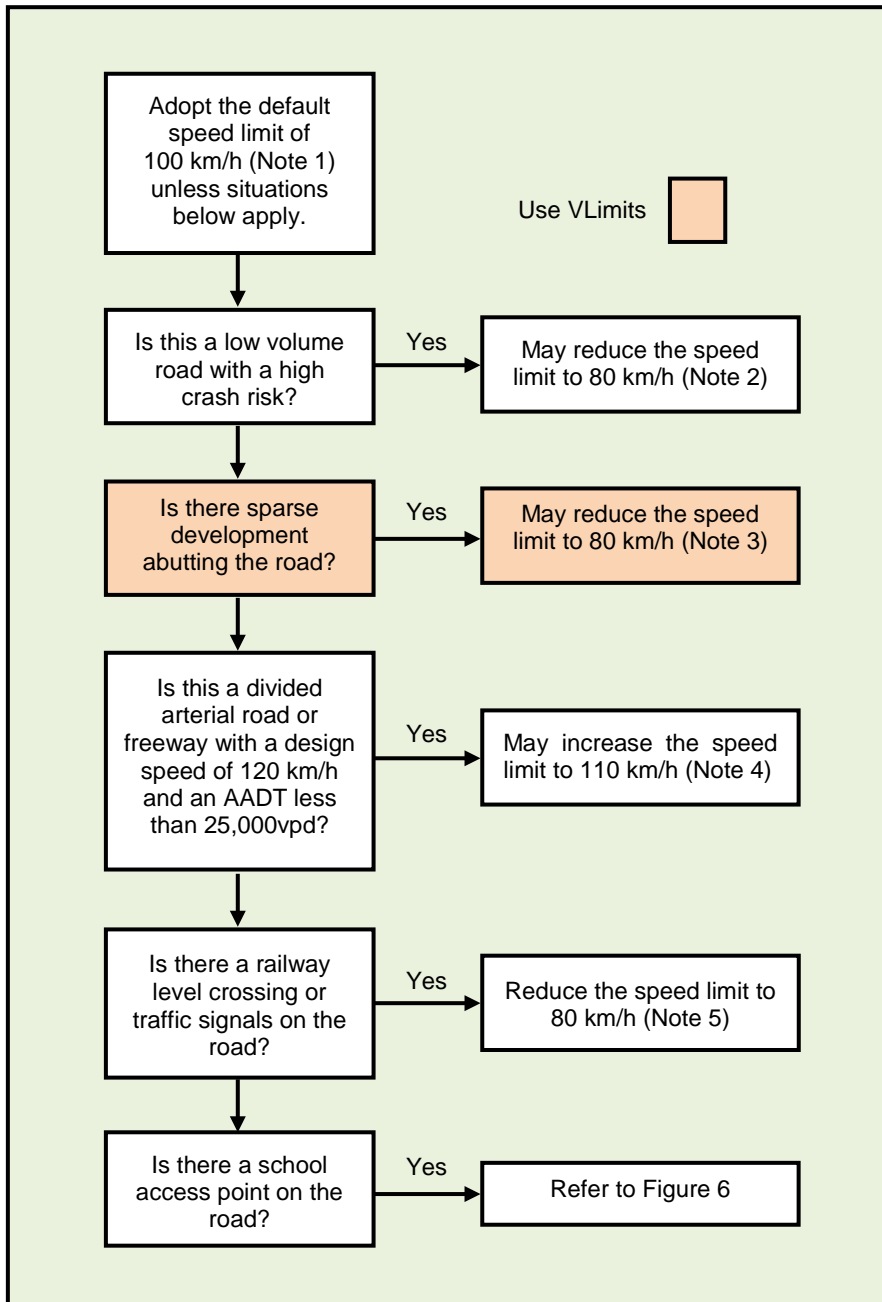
Adopt the default speed limit of 100 km/h (Note 1) unless situations below apply.

Use VLimits

Is this a low volume road with a high crash risk?

Yes

May reduce the speed limit to 80 km/h (Note 2)

Is there sparse development abutting the road?

Yes

May reduce the speed limit to 80 km/h (Note 3)

Is this a divided arterial road or freeway with a design speed of 120 km/h and an AADT less than 25,000vpd?

Yes

May increase the speed limit to 110 km/h (Note 4)

Is there a railway level crossing or traffic signals on the road?

Yes

Reduce the speed limit to 80 km/h (Note 5)

Is there a school access point on the road?

Yes

Refer to Figure 6